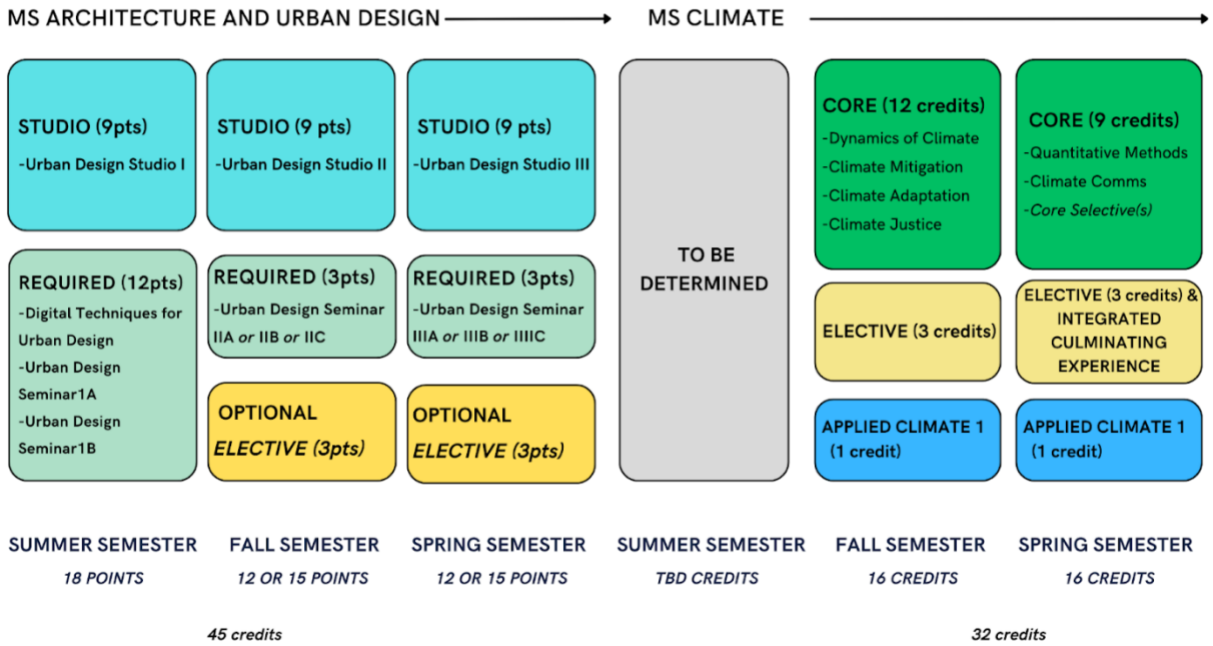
MS ARCHITECTURE AND URBAN DESIGN → MS CLIMATE →

STUDIO (9pts)
-Urban Design Studio I

STUDIO (9 pts)
-Urban Design Studio II

STUDIO (9 pts)
-Urban Design Studio III

TO BE DETERMINED

CORE (12 credits)
-Dynamics of Climate
-Climate Mitigation
-Climate Adaptation
-Climate Justice

CORE (9 credits)
-Quantitative Methods
-Climate Comms
-Core Selective(s)

REQUIRED (12pts)
-Digital Techniques for Urban Design
-Urban Design Seminar1A
-Urban Design Seminar1B

REQUIRED (3pts)
-Urban Design Seminar IIA or IIB or IIC

REQUIRED (3pts)
-Urban Design Seminar IIIA or IIIB or IIIC

ELECTIVE (3 credits)

ELECTIVE (3 credits) & INTEGRATED CULMINATING EXPERIENCE

OPTIONAL
ELECTIVE (3pts)

OPTIONAL
ELECTIVE (3pts)

APPLIED CLIMATE 1
(1 credit)

APPLIED CLIMATE 1
(1 credit)

SUMMER SEMESTER
18 POINTS

FALL SEMESTER
12 OR 15 POINTS

SPRING SEMESTER
12 OR 15 POINTS

SUMMER SEMESTER
TBD CREDITS

FALL SEMESTER
16 CREDITS

SPRING SEMESTER
16 CREDITS

45 credits

32 credits